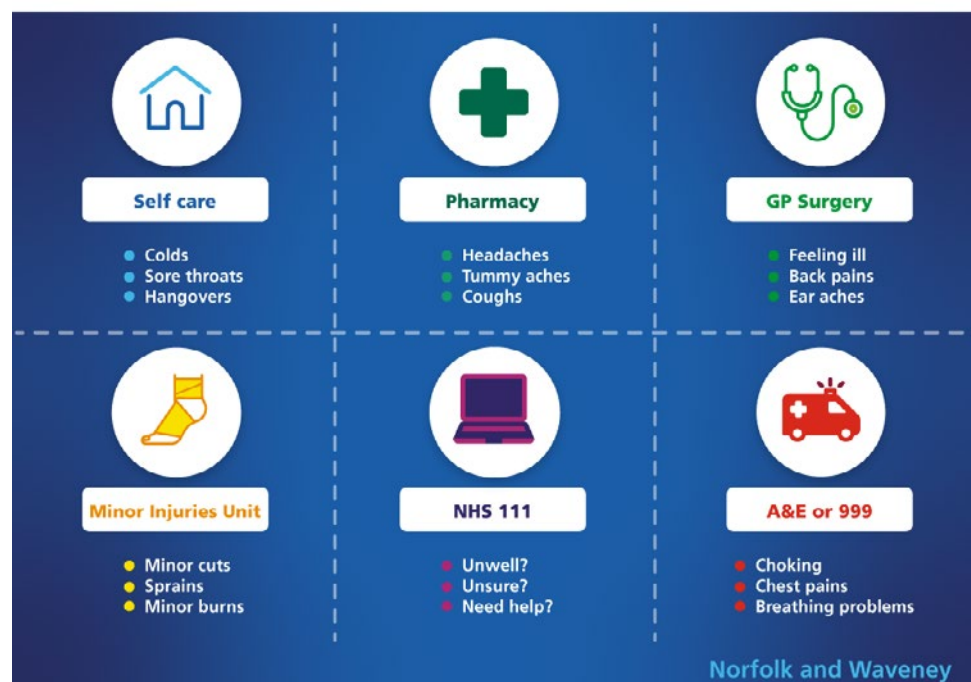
Self care

- Colds
- Sore throats
- Hangovers

Pharmacy

- Headaches
- Tummy aches
- Coughs

GP Surgery

- Feeling ill
- Back pains
- Ear aches

Minor Injuries Unit

- Minor cuts
- Sprains
- Minor burns

NHS 111

- Unwell?
- Unsure?
- Need help?

A&E or 999

- Choking
- Chest pains
- Breathing problems

Norfolk and Waveney